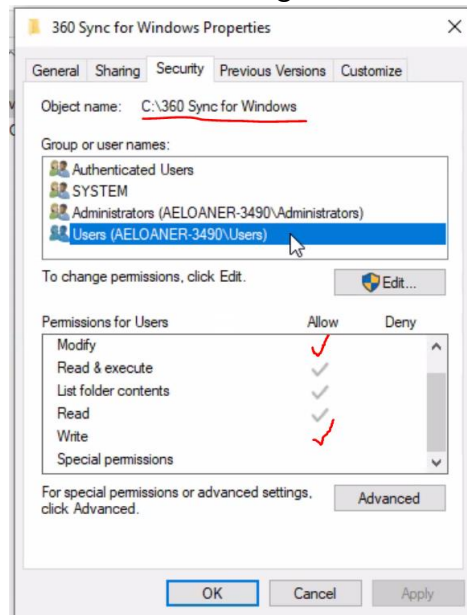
360 Sync for Windows Properties

General | Sharing | Security | Previous Versions | Customize

Object name: C:\360 Sync for Windows

Group or user names:

Authenticated Users
SYSTEM
Administrators (AELOANER-3490\Administrators)
Users (AELOANER-3490\Users)

To change permissions, click Edit.

Edit...

| Permissions for Users | Allow | Deny |
|---|---|---|
| Modify | ✓ | |
| Read & execute | ✓ | |
| List folder contents | ✓ | |
| Read | ✓ | |
| Write | ✓ | |
| Special permissions | | |

For special permissions or advanced settings, click Advanced.

Advanced

OK | Cancel | Apply